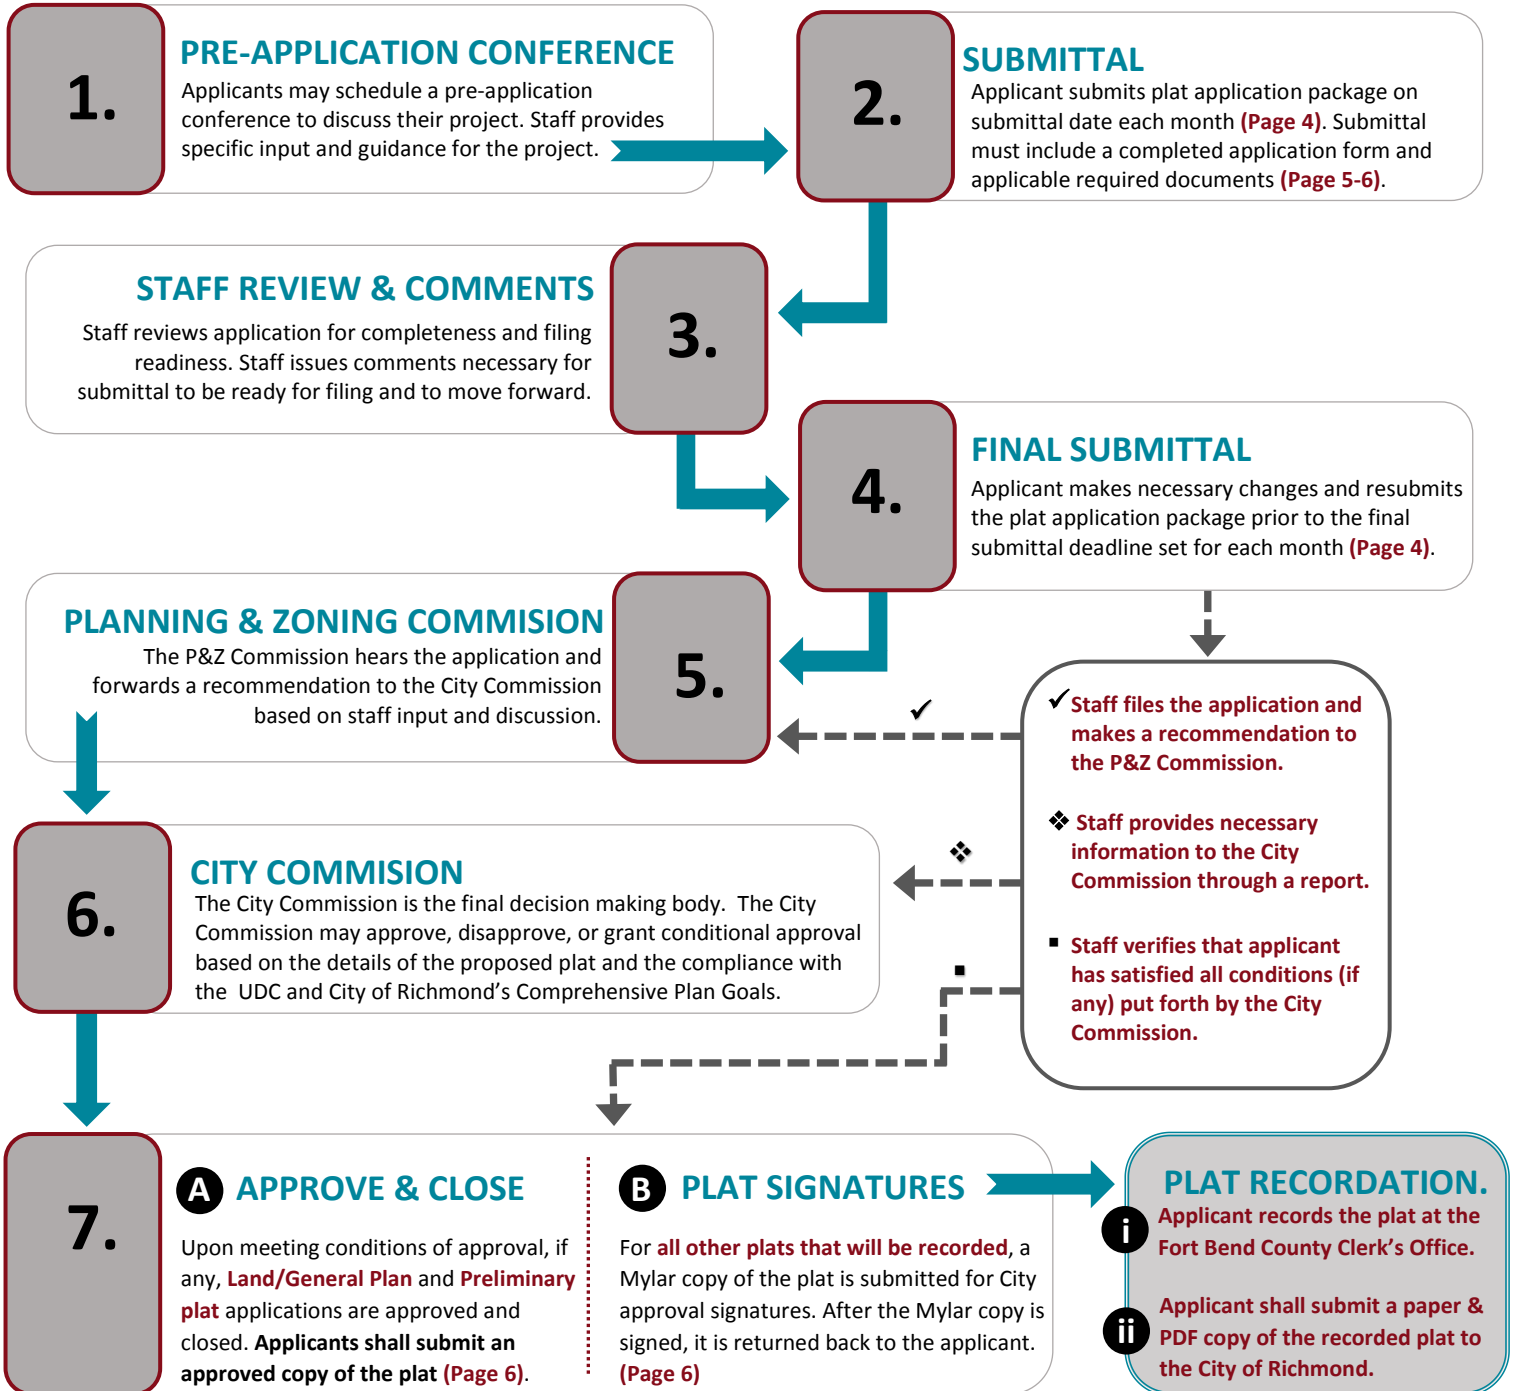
1.

PRE-APPLICATION CONFERENCE

Applicants may schedule a pre-application conference to discuss their project. Staff provides specific input and guidance for the project.

2.

SUBMITTAL

Applicant submits plat application package on submittal date each month (Page 4). Submittal must include a completed application form and applicable required documents (Page 5-6).

STAFF REVIEW & COMMENTS

Staff reviews application for completeness and filing readiness. Staff issues comments necessary for submittal to be ready for filing and to move forward.

3.

4.

FINAL SUBMITTAL

Applicant makes necessary changes and resubmits the plat application package prior to the final submittal deadline set for each month (Page 4).

PLANNING & ZONING COMMISION

The P&Z Commission hears the application and forwards a recommendation to the City Commission based on staff input and discussion.

5.

✓

✓ Staff files the application and makes a recommendation to the P&Z Commission.

❖ Staff provides necessary information to the City Commission through a report.

▪ Staff verifies that applicant has satisfied all conditions (if any) put forth by the City Commission.

❖

▪

6.

CITY COMMISION

The City Commission is the final decision making body. The City Commission may approve, disapprove, or grant conditional approval based on the details of the proposed plat and the compliance with the UDC and City of Richmond's Comprehensive Plan Goals.

7.

A APPROVE & CLOSE

Upon meeting conditions of approval, if any, Land/General Plan and Preliminary plat applications are approved and closed. Applicants shall submit an approved copy of the plat (Page 6).

B PLAT SIGNATURES

For all other plats that will be recorded, a Mylar copy of the plat is submitted for City approval signatures. After the Mylar copy is signed, it is returned back to the applicant. (Page 6)

PLAT RECORDATION.

i Applicant records the plat at the Fort Bend County Clerk's Office.

ii Applicant shall submit a paper & PDF copy of the recorded plat to the City of Richmond.